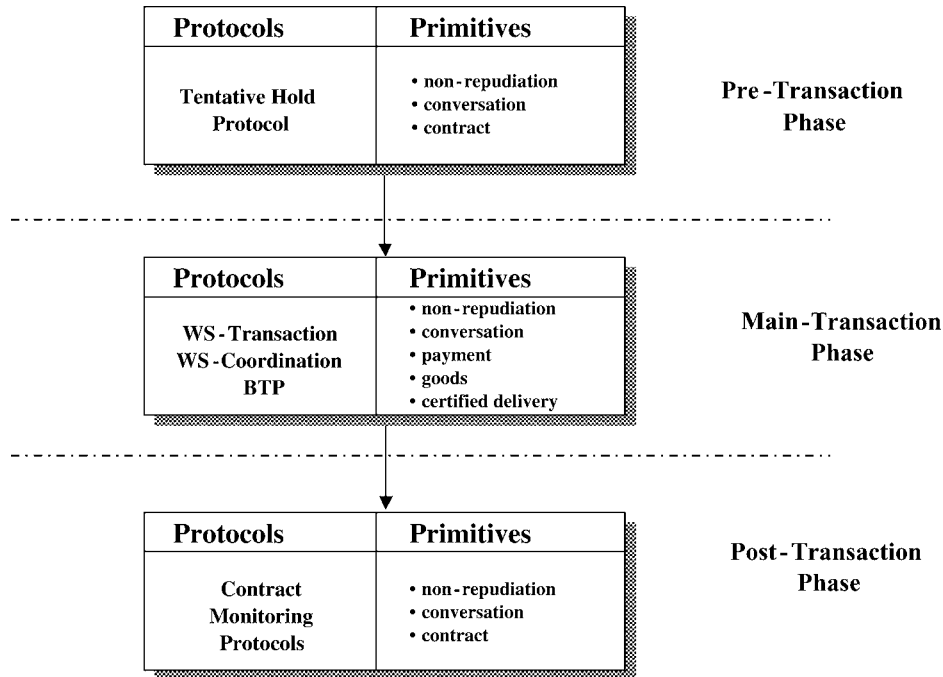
| Protocols | Primitives |
|---|---|
| Tentative Hold Protocol | • non-repudiation • conversation • contract |

Pre-Transaction Phase

| Protocols | Primitives |
|---|---|
| WS-Transaction WS-Coordination BTP | • non-repudiation • conversation • payment • goods • certified delivery |

Main-Transaction Phase

| Protocols | Primitives |
|---|---|
| Contract Monitoring Protocols | • non-repudiation • conversation • contract |

Post-Transaction Phase